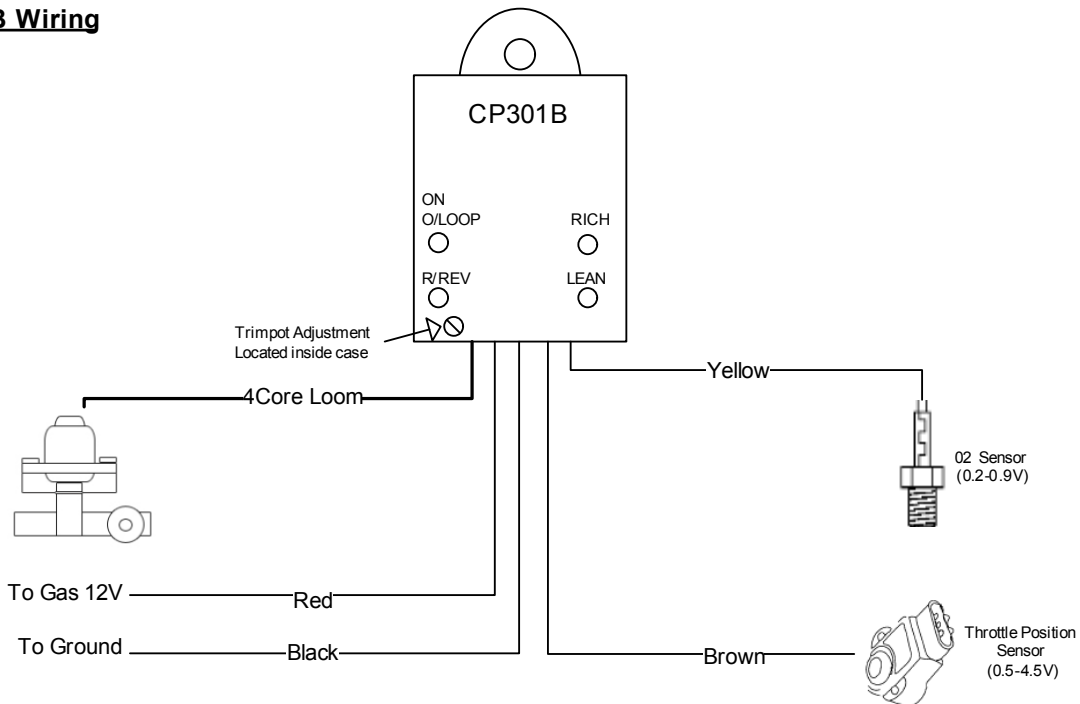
B Wiring

CP301B

ON
O/LOOP

RICH

R/REV

LEAN

Trimpot Adjustment
Located inside case

4Core Loom

Yellow

02 Sensor
(0.2-0.9V)

To Gas 12V

Red

To Ground

Black

Brown

Throttle Position
Sensor
(0.5-4.5V)